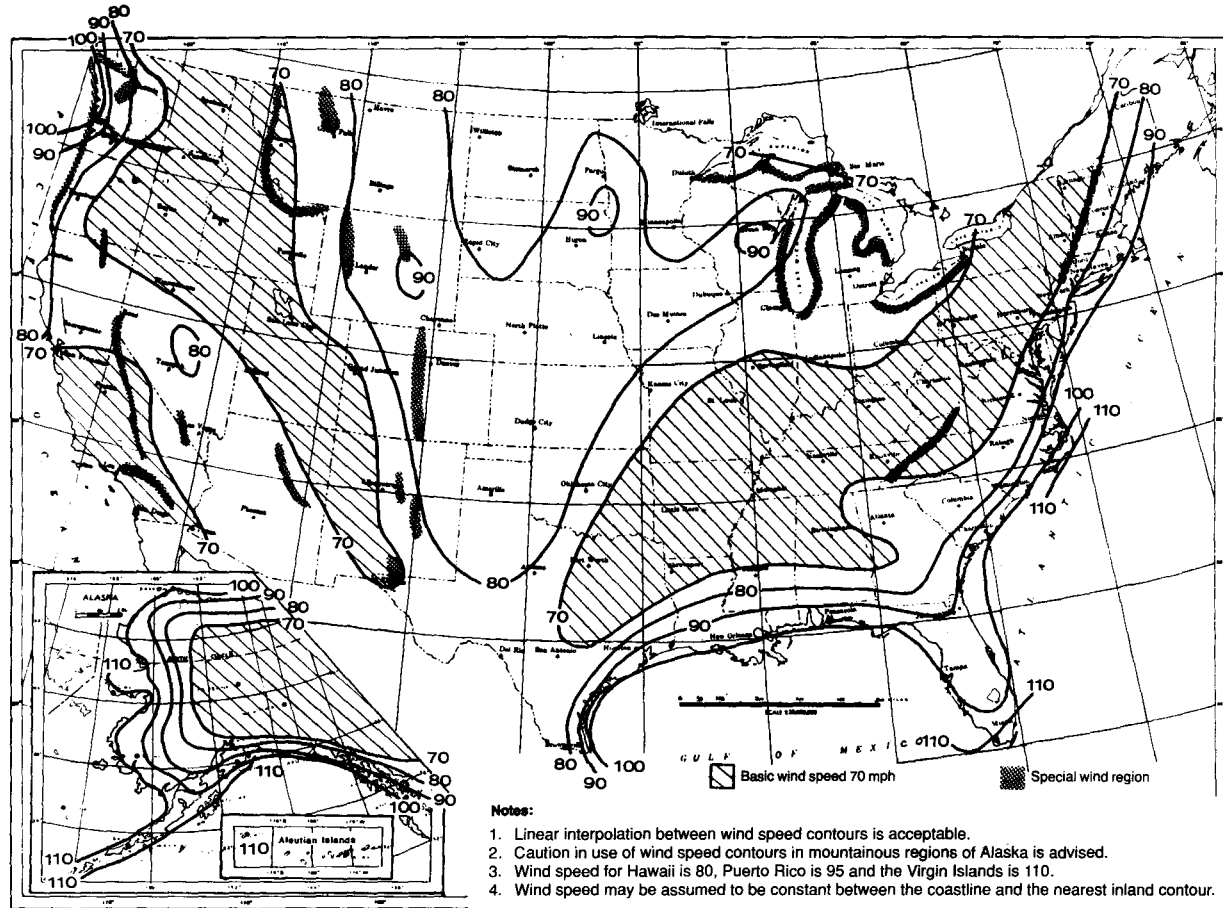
80
90
100
70
70
80
80
100
90
70
70
80
90
70
90
90
90
70
80
70
80
70
100
110
110
70
80
70
80
90
70
ALASKA
100
90
80
70
110
90
80
110
110
110
110
70
80
90
100
110
110
Aleutian Islands
80
90
100
GULF OF MEXICO
Basic wind speed 70 mph
Special wind region

Notes:
1. Linear interpolation between wind speed contours is acceptable.
2. Caution in use of wind speed contours in mountainous regions of Alaska is advised.
3. Wind speed for Hawaii is 80, Puerto Rico is 95 and the Virgin Islands is 110.
4. Wind speed may be assumed to be constant between the coastline and the nearest inland contour.